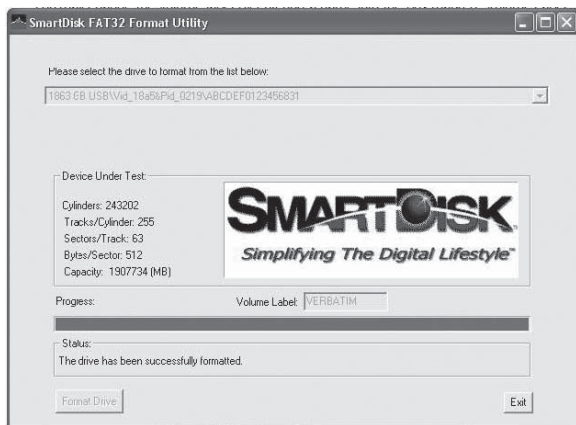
SmartDisk FAT32 Format Utility

Please select the drive to format from the list below:

1863 GB USB\Vid_18a5&Pid_0219\ABCDEF0123456831

Device Under Test:

Cylinders: 243202
Tracks/Cylinder: 255
Sectors/Track: 63
Bytes/Sector: 512
Capacity: 1907734 (MB)

SMARTDISK
Simplifying The Digital Lifestyle™

Progress:

Volume Label: VERBATIM

Status:
The drive has been successfully formatted.

Format Drive

Exit